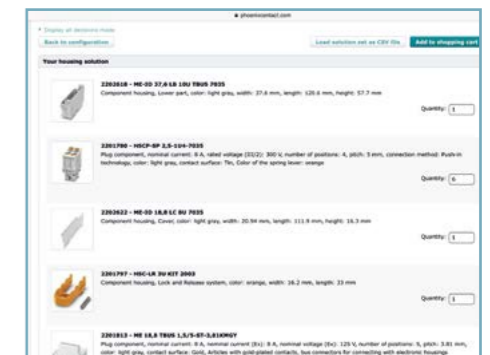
phoenixcontact.com

Display all decisions made

Back to configuration

Load solution set as CSV file

Add to shopping cart

Your housing solution

2202610 - ME-IO 37,6 LB 10U TBUS 7035
Component housing, Lower part, color: light gray, width: 37.6 mm, length: 120.6 mm, height: 57.7 mm

Quantity: 1

2201790 - HSCP-SP 2,5-10-7035
Plug component, nominal current: 8 A, rated voltage (III/2): 300 V, number of positions: 4, pitch: 5 mm, connection method: Push-in technology, color: light gray, contact surface: Tin, Color of the spring lever: orange

Quantity: 6

2202622 - ME-IO 18,8 LC 8U 7035
Component housing, Cover, color: light gray, width: 20.94 mm, length: 111.9 mm, height: 16.3 mm

Quantity: 1

2201797 - HSC-LR 3U KIT 2003
Component housing, Lock and Release system, color: orange, width: 16.2 mm, length: 33 mm

Quantity: 1

2201813 - ME 18,8 TBUS 1,5/5-ST-3,81KMGY
Plug component, nominal current (Ex): 8 A, nominal voltage (Ex): 125 V, number of positions: 5, pitch: 3.81 mm, color: light gray, contact surface: Gold, Articles with gold-plated contacts, bus connectors for connecting with electronic housings